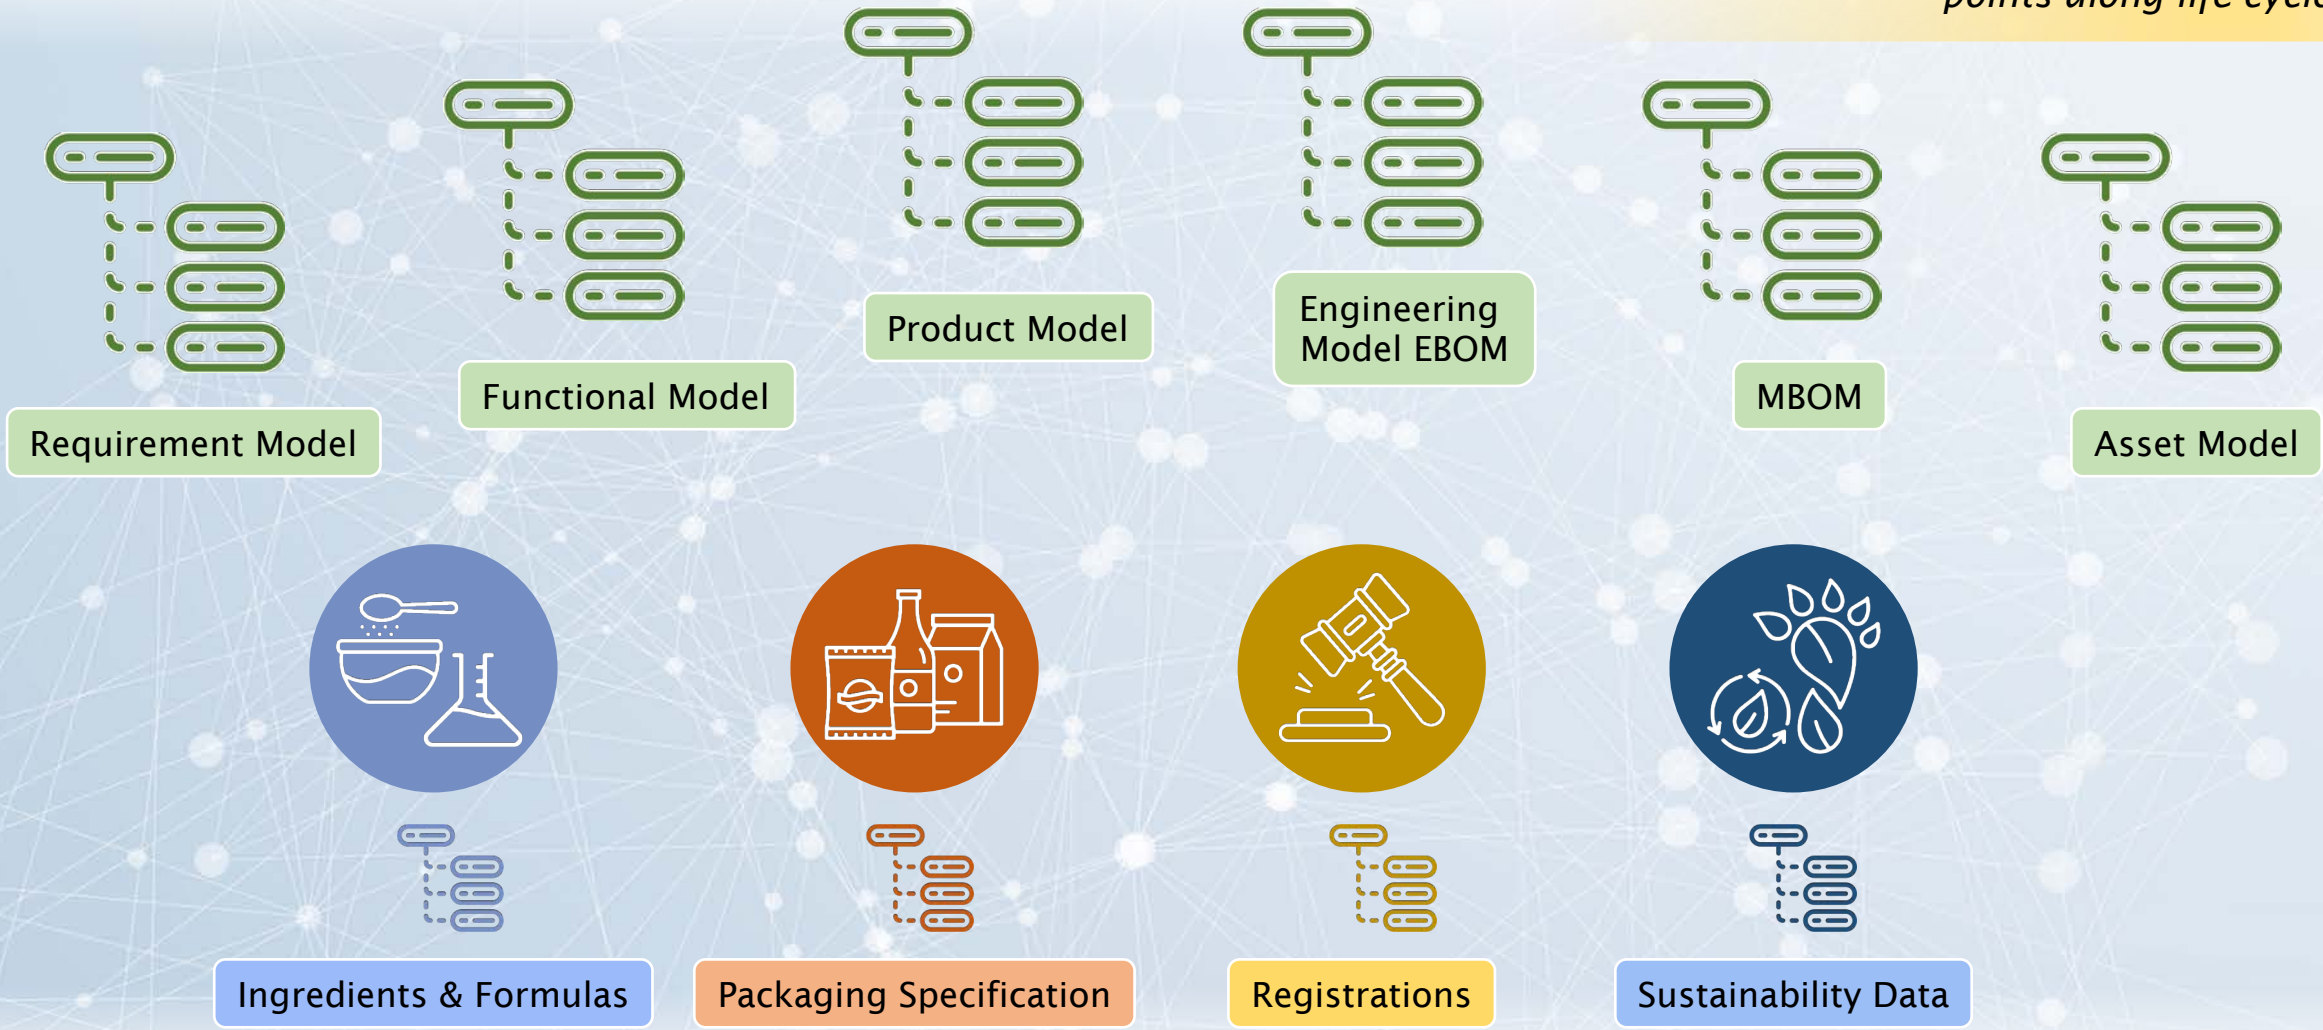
points along life cycl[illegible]

Requirement Model

Functional Model

Product Model

Engineering Model EBOM

MBOM

Asset Model

Ingredients & Formulas

Packaging Specification

Registrations

Sustainability Data